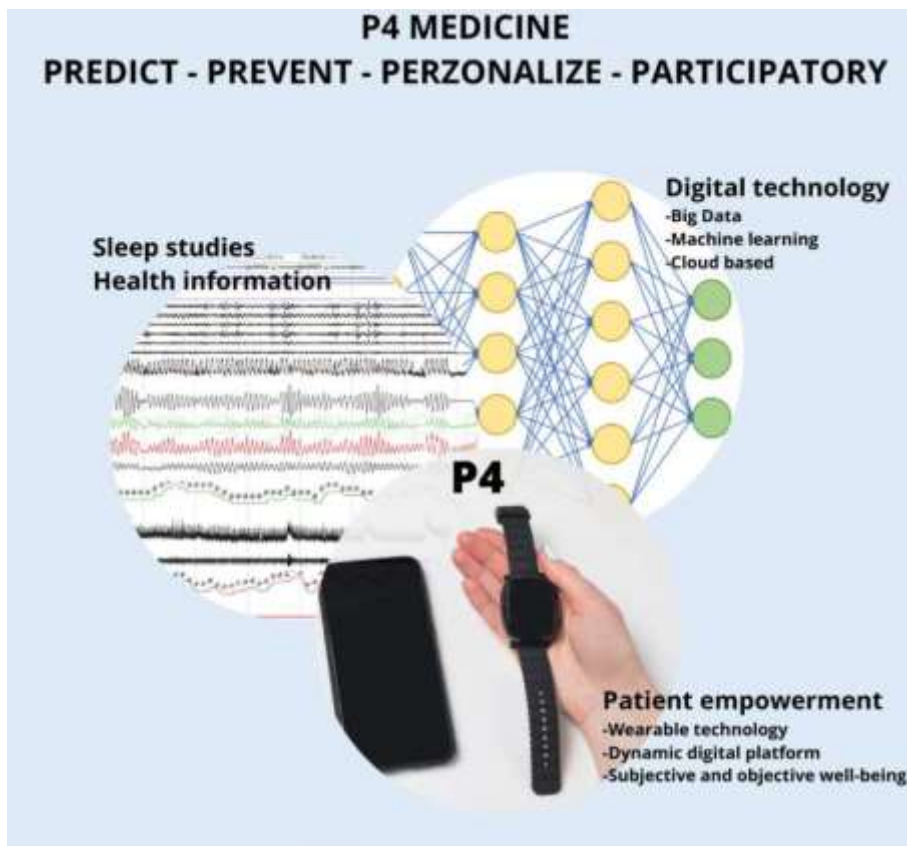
P4 MEDICINE
PREDICT - PREVENT - PERZONALIZE - PARTICIPATORY

Digital technology
-Big Data
-Machine learning
-Cloud based

Sleep studies
Health information

P4

Patient empowerment
-Wearable technology
-Dynamic digital platform
-Subjective and objective well-being